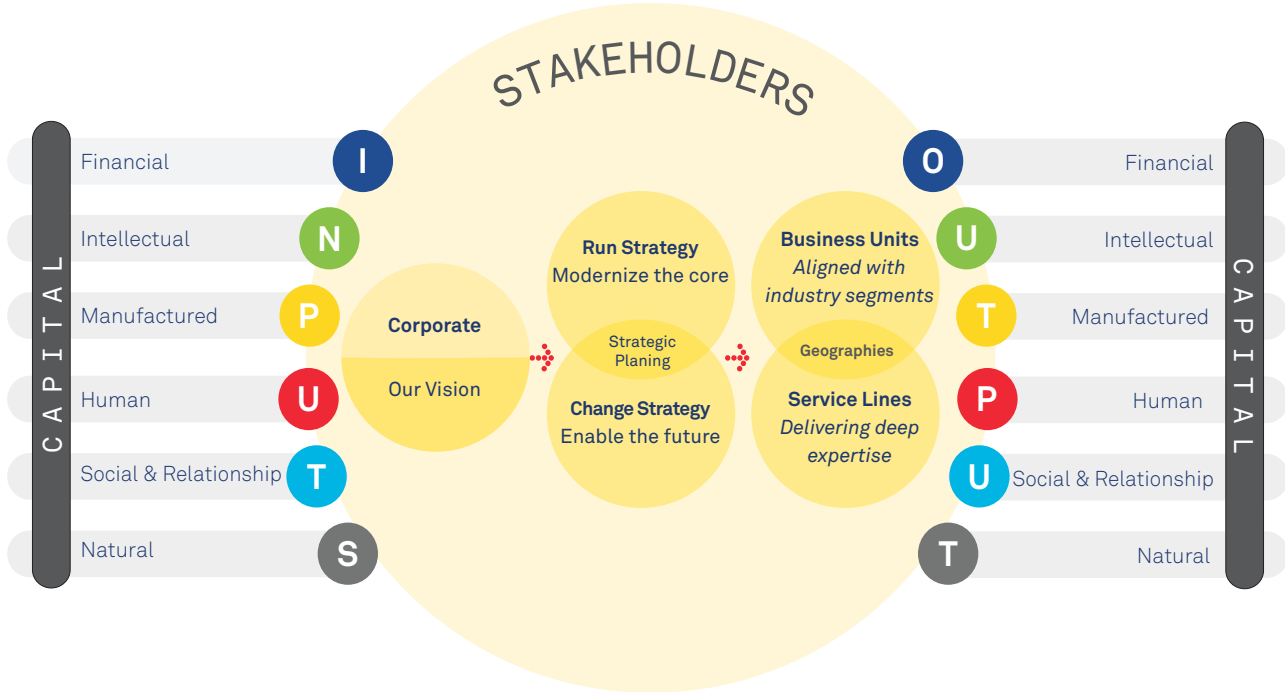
STAKEHOLDERS

CAPITAL

Financial I
Intellectual N
Manufactured P
Human U
Social & Relationship T
Natural S

Corporate
Our Vision

Run Strategy
Modernize the core

Strategic Planing

Change Strategy
Enable the future

Business Units
*Aligned with industry segments*

Geographies

Service Lines
*Delivering deep expertise*

O Financial
U Intellectual
T Manufactured
P Human
U Social & Relationship
T Natural

CAPITAL